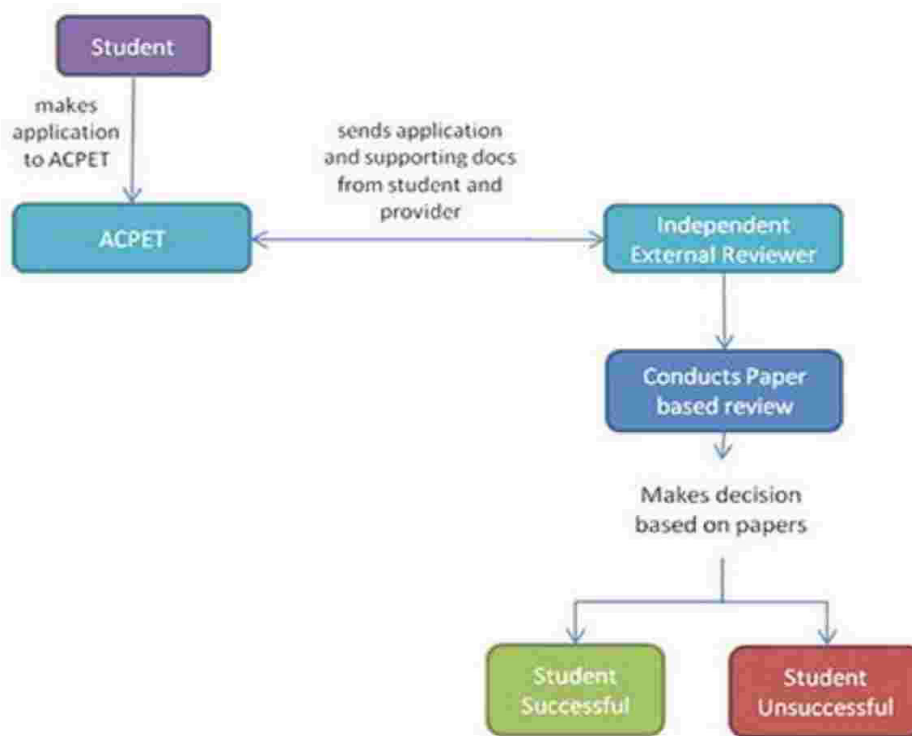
Student

makes application to ACPET

ACPET

sends application and supporting docs from student and provider

Independent External Reviewer

Conducts Paper based review

Makes decision based on papers

Student Successful

Student Unsuccessful